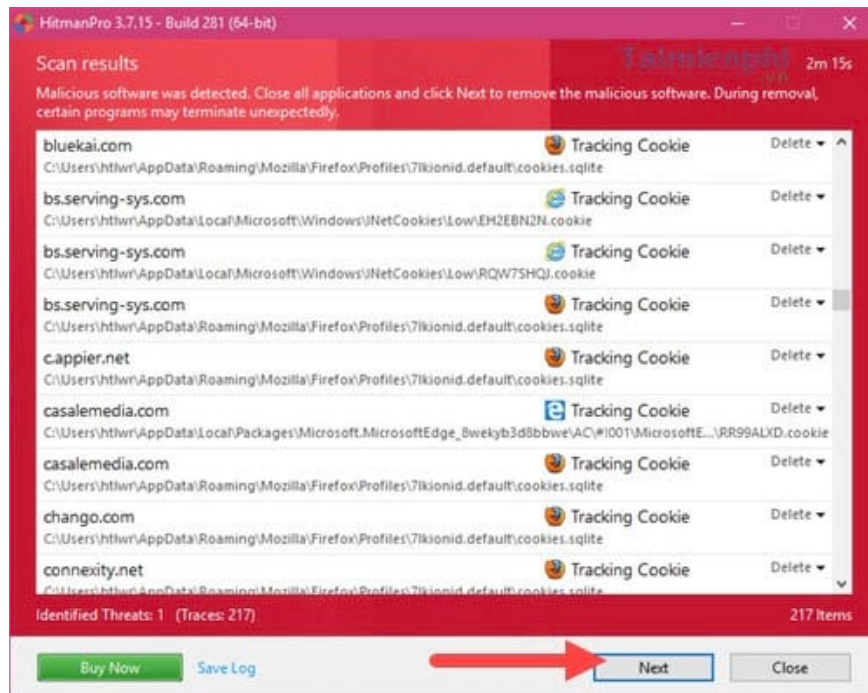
HitmanPro 3.7.15 - Build 281 (64-bit)

Scan results

Taimienphi .vn

2m 15s

Malicious software was detected. Close all applications and click Next to remove the malicious software. During removal, certain programs may terminate unexpectedly.

bluekai.com
C:\Users\htlwr\AppData\Roaming\Mozilla\Firefox\Profiles\7lkionid.default\cookies.sqlite
Tracking Cookie
Delete

bs.serving-sys.com
C:\Users\htlwr\AppData\Local\Microsoft\Windows\INetCookies\Low\EH2EBN2N.cookie
Tracking Cookie
Delete

bs.serving-sys.com
C:\Users\htlwr\AppData\Local\Microsoft\Windows\INetCookies\Low\RQW75HQJ.cookie
Tracking Cookie
Delete

bs.serving-sys.com
C:\Users\htlwr\AppData\Roaming\Mozilla\Firefox\Profiles\7lkionid.default\cookies.sqlite
Tracking Cookie
Delete

c.appier.net
C:\Users\htlwr\AppData\Roaming\Mozilla\Firefox\Profiles\7lkionid.default\cookies.sqlite
Tracking Cookie
Delete

casalemedia.com
C:\Users\htlwr\AppData\Local\Packages\Microsoft.MicrosoftEdge_8wekyb3d8bbwe\AC\#!001\MicrosoftE...\RR99ALXD.cookie
Tracking Cookie
Delete

casalemedia.com
C:\Users\htlwr\AppData\Roaming\Mozilla\Firefox\Profiles\7lkionid.default\cookies.sqlite
Tracking Cookie
Delete

chango.com
C:\Users\htlwr\AppData\Roaming\Mozilla\Firefox\Profiles\7lkionid.default\cookies.sqlite
Tracking Cookie
Delete

connexity.net
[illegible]
Tracking Cookie
Delete

Identified Threats: 1 (Traces: 217)
217 Items

Buy Now
Save Log
Next
Close